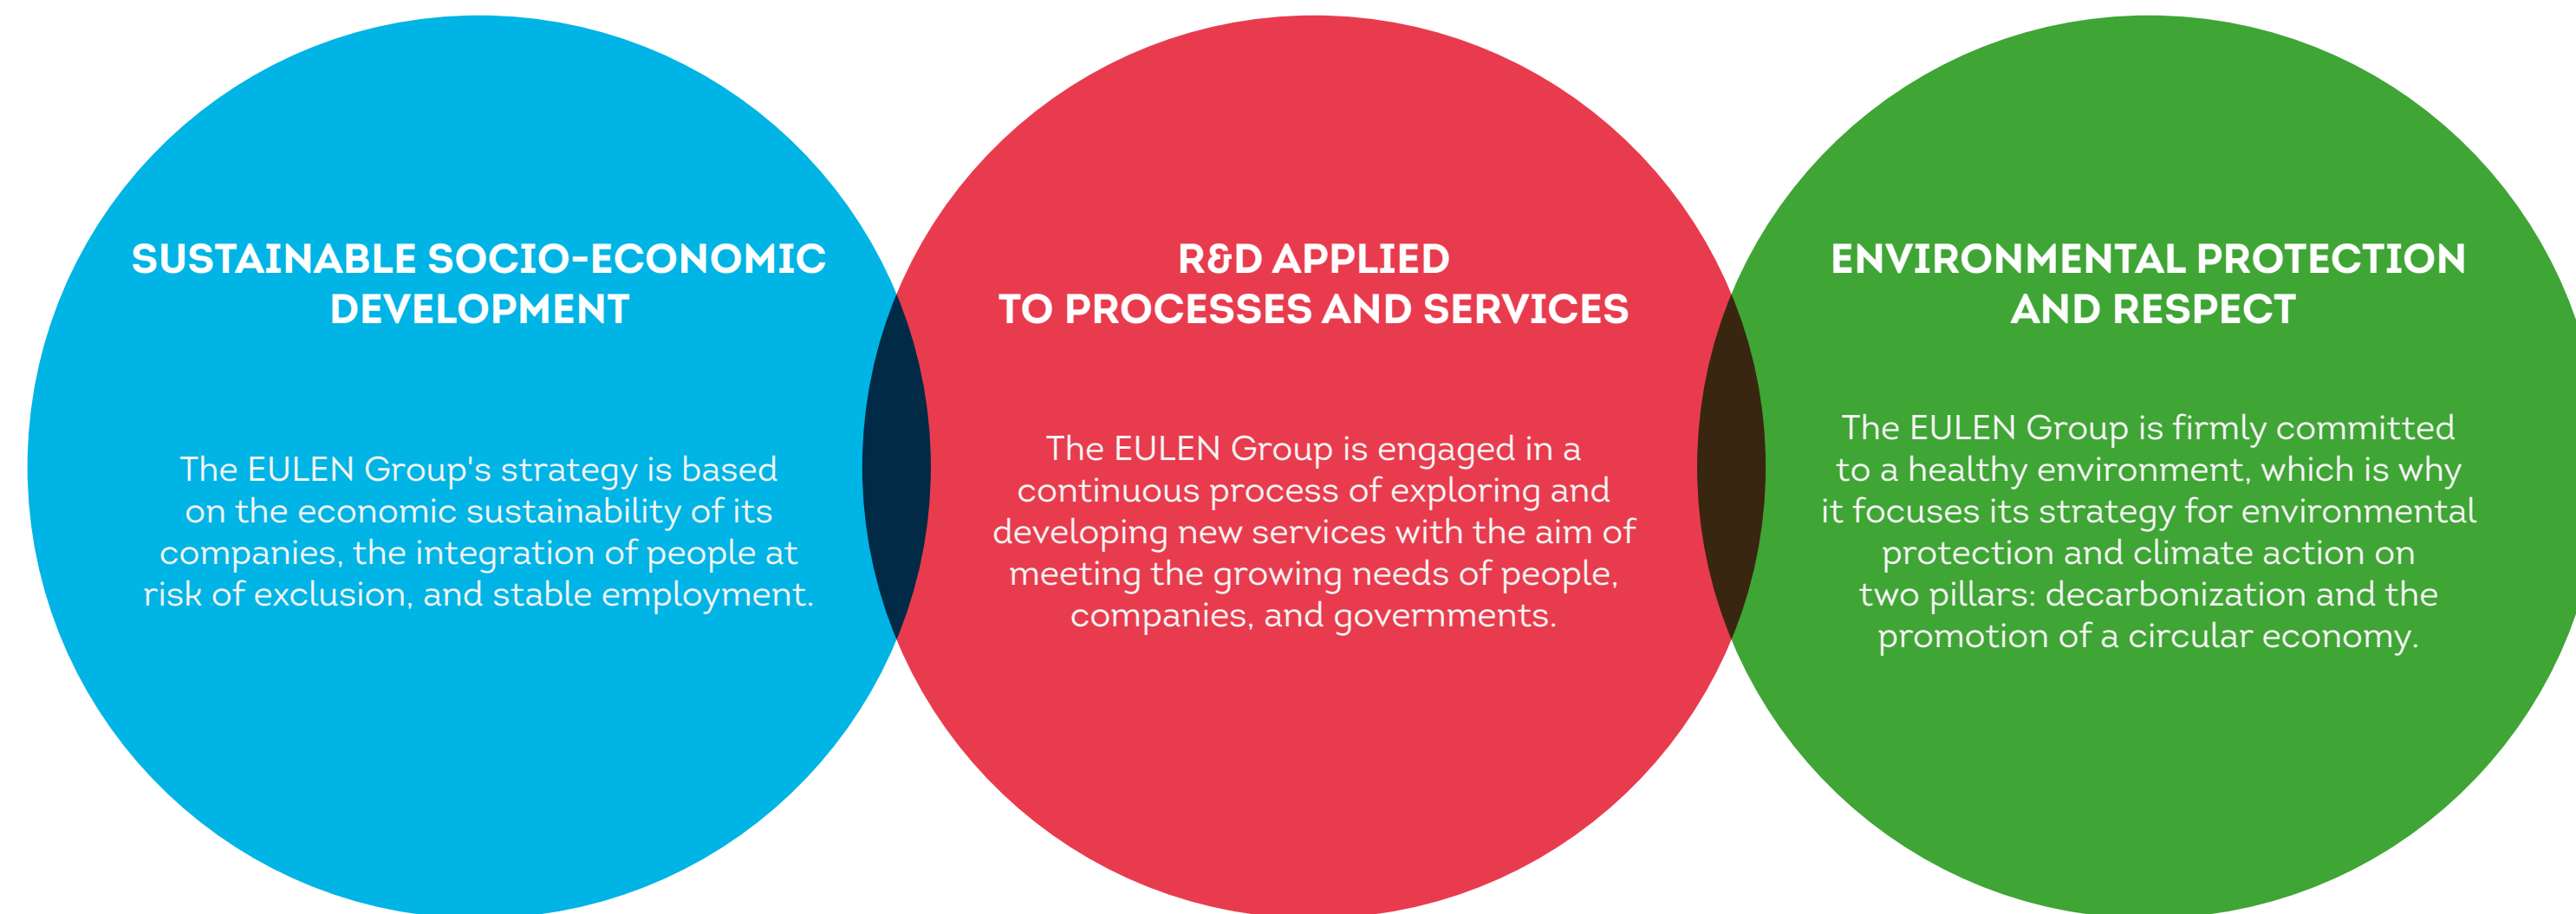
SUSTAINABLE SOCIO-ECONOMIC DEVELOPMENT

The EULEN Group's strategy is based on the economic sustainability of its companies, the integration of people at risk of exclusion, and stable employment.

R&D APPLIED TO PROCESSES AND SERVICES

The EULEN Group is engaged in a continuous process of exploring and developing new services with the aim of meeting the growing needs of people, companies, and governments.

ENVIRONMENTAL PROTECTION AND RESPECT

The EULEN Group is firmly committed to a healthy environment, which is why it focuses its strategy for environmental protection and climate action on two pillars: decarbonization and the promotion of a circular economy.